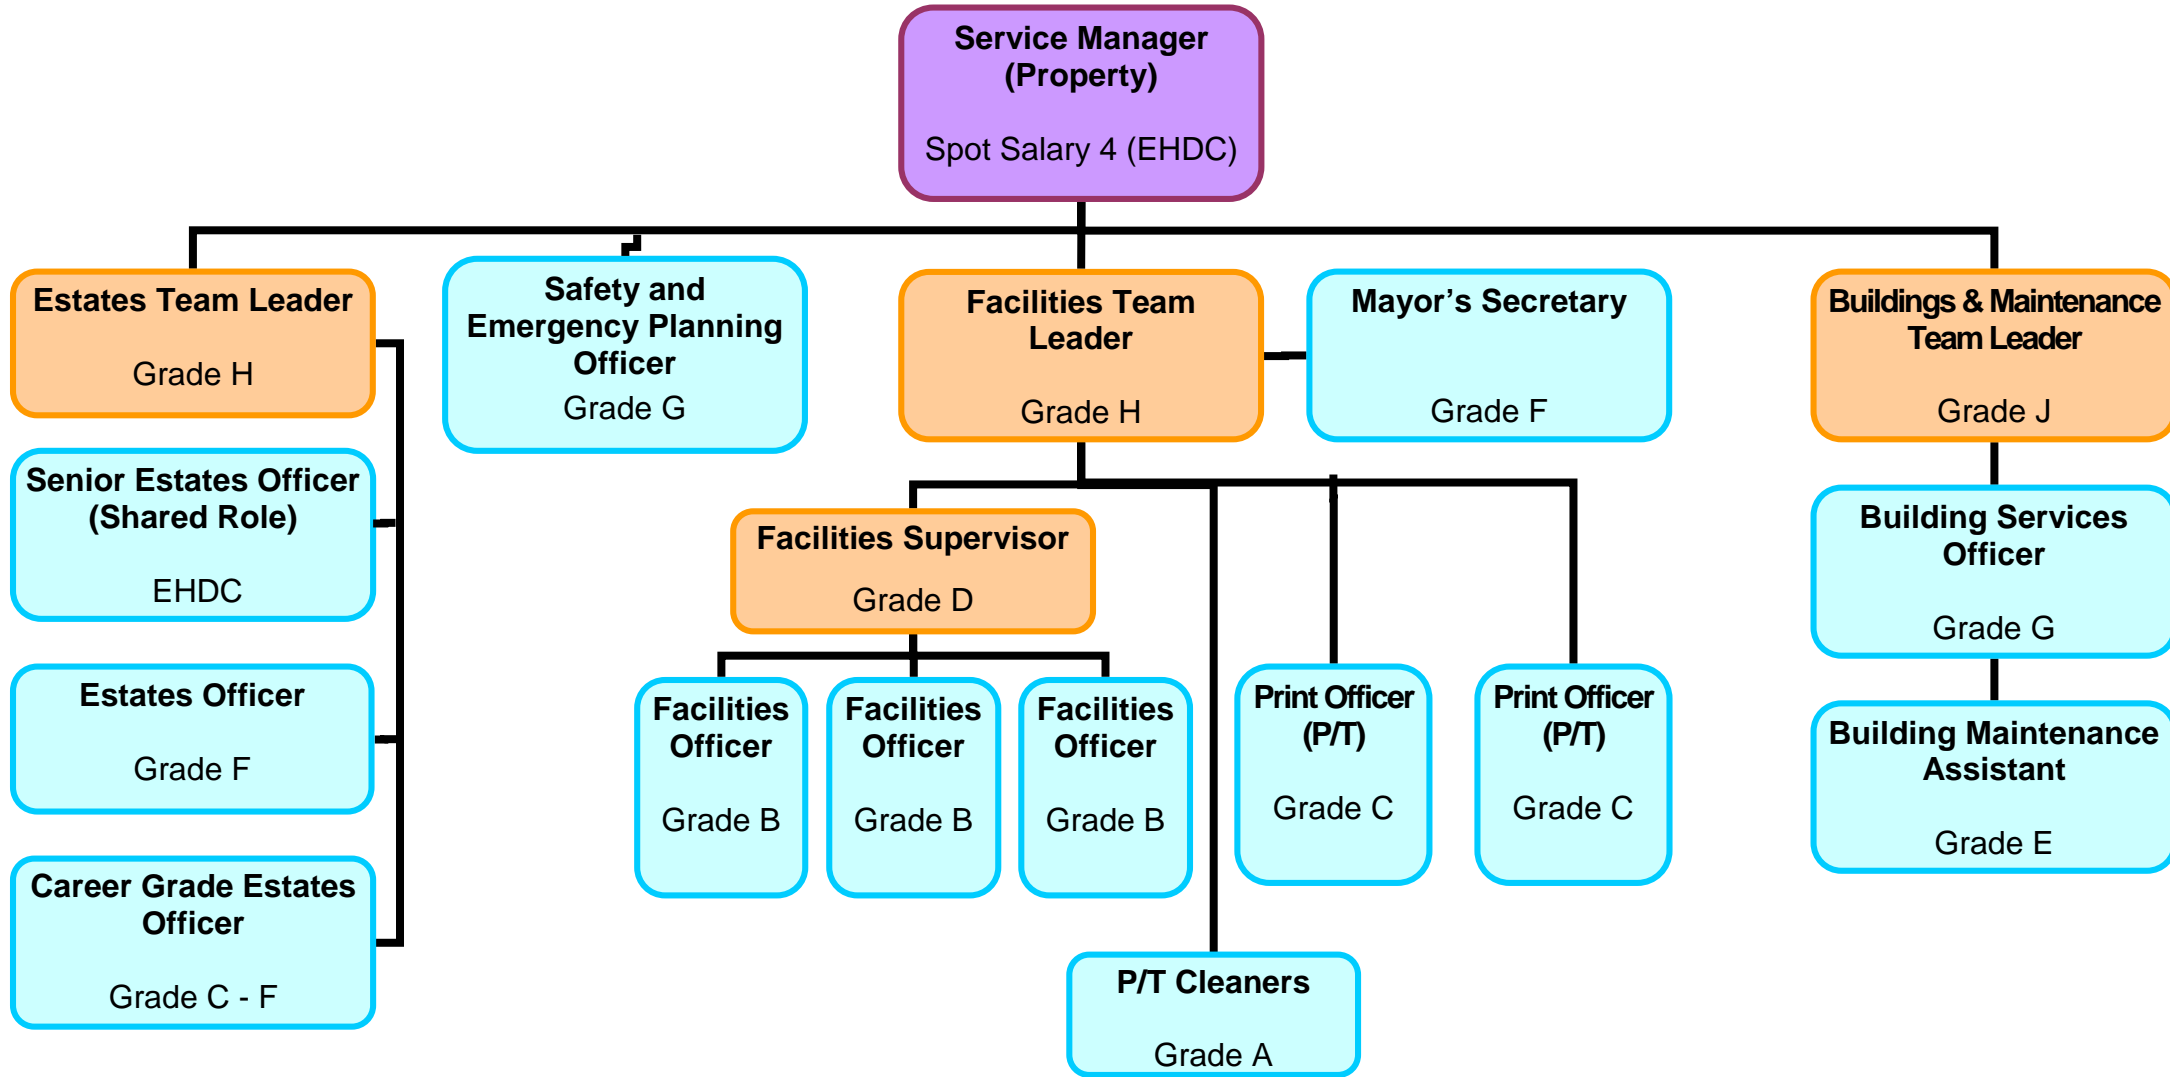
Service Manager (Property)

Spot Salary 4 (EHDC)

Estates Team Leader

Grade H

Safety and Emergency Planning Officer

Grade G

Facilities Team Leader

Grade H

Mayor’s Secretary

Grade F

Buildings & Maintenance Team Leader

Grade J

Senior Estates Officer (Shared Role)

EHDC

Estates Officer

Grade F

Career Grade Estates Officer

Grade C - F

Facilities Supervisor

Grade D

Facilities Officer

Grade B

Facilities Officer

Grade B

Facilities Officer

Grade B

Print Officer (P/T)

Grade C

Print Officer (P/T)

Grade C

P/T Cleaners

Grade A

Building Services Officer

Grade G

Building Maintenance Assistant

Grade E